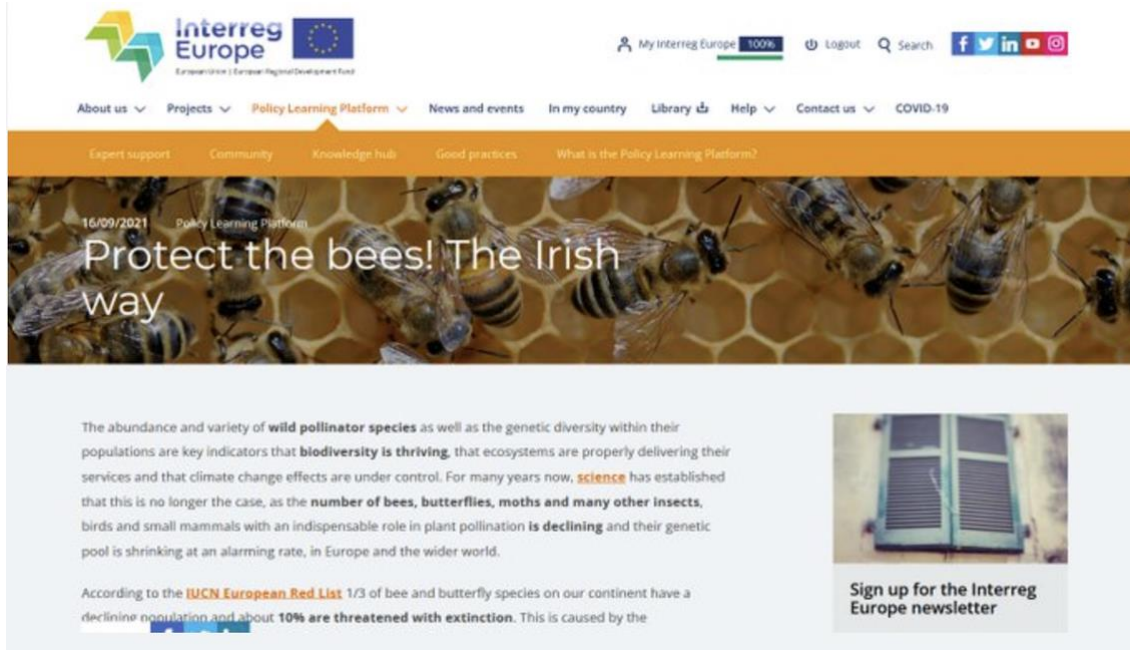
Interreg Europe

European Union | European Regional Development Fund

My Interreg Europe 100%

Logout

Search

About us

Projects

Policy Learning Platform

News and events

In my country

Library

Help

Contact us

COVID-19

Expert support

Community

Knowledge hub

Good practices

What is the Policy Learning Platform?

16/09/2021 Policy Learning Platform

Protect the bees! The Irish way

The abundance and variety of **wild pollinator species** as well as the genetic diversity within their populations are key indicators that **biodiversity is thriving**, that ecosystems are properly delivering their services and that climate change effects are under control. For many years now, science has established that this is no longer the case, as the **number of bees, butterflies, moths and many other insects**, birds and small mammals with an indispensable role in plant pollination **is declining** and their genetic pool is shrinking at an alarming rate, in Europe and the wider world.

According to the IUCN European Red List 1/3 of bee and butterfly species on our continent have a declining population and about **10% are threatened with extinction**. This is caused by the

Sign up for the Interreg Europe newsletter